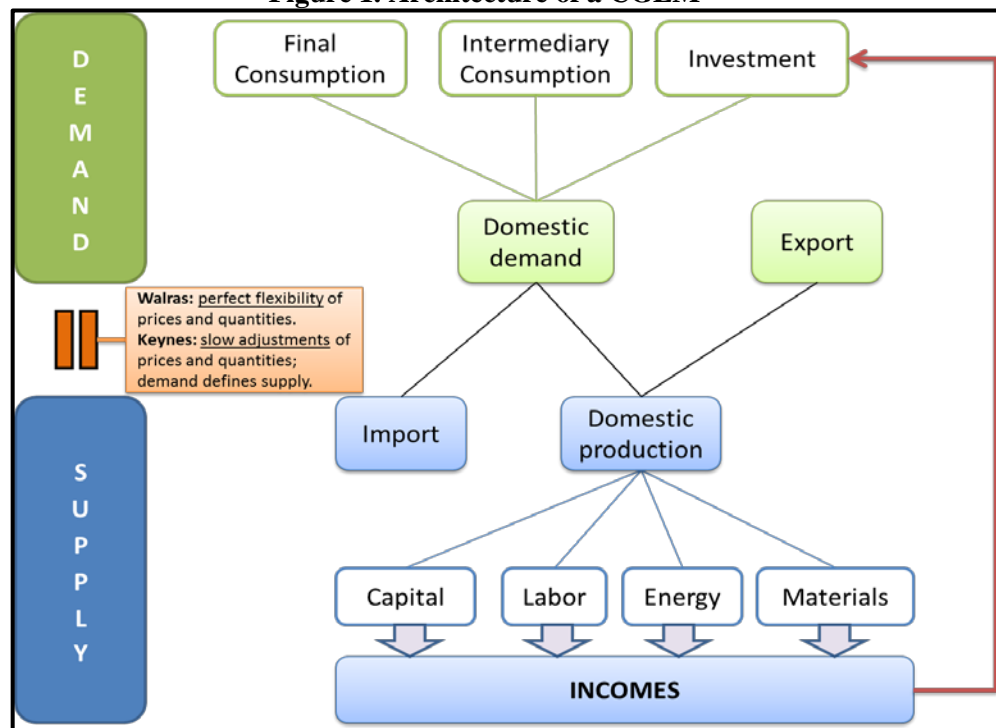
Figure 1. Architecture of a CGEM

D E M A N D

Final Consumption

Intermediary Consumption

Investment

Domestic demand

Export

Walras: perfect flexibility of prices and quantities.
Keynes: slow adjustments of prices and quantities; demand defines supply.

S U P P L Y

Import

Domestic production

Capital

Labor

Energy

Materials

INCOMES